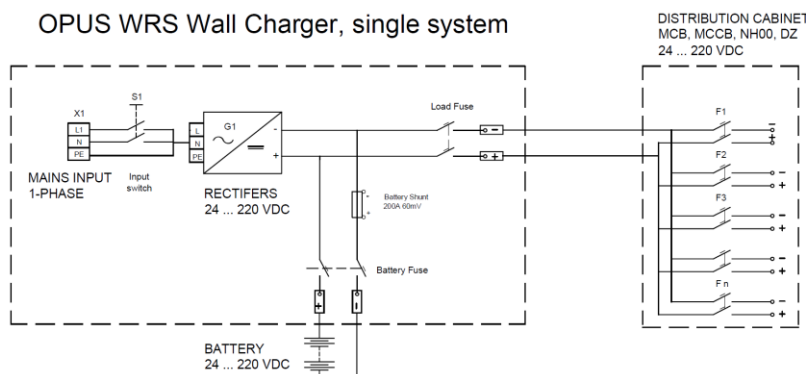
OPUS WRS Wall Charger, single system

DISTRIBUTION CABINET
MCB, MCCB, NH00, DZ
24 ... 220 VDC

X1
L1
N
PE
S1
MAINS INPUT
1-PHASE
Input switch
L
N
PE
G1
-
+
RECTIFERS
24 ... 220 VDC
Load Fuse
-
+
Battery Shunt
200A 60mV
Battery Fuse
+
-
BATTERY
24 ... 220 VDC

F1
-
+
F2
-
+
F3
-
+
-
+
F n
-
+